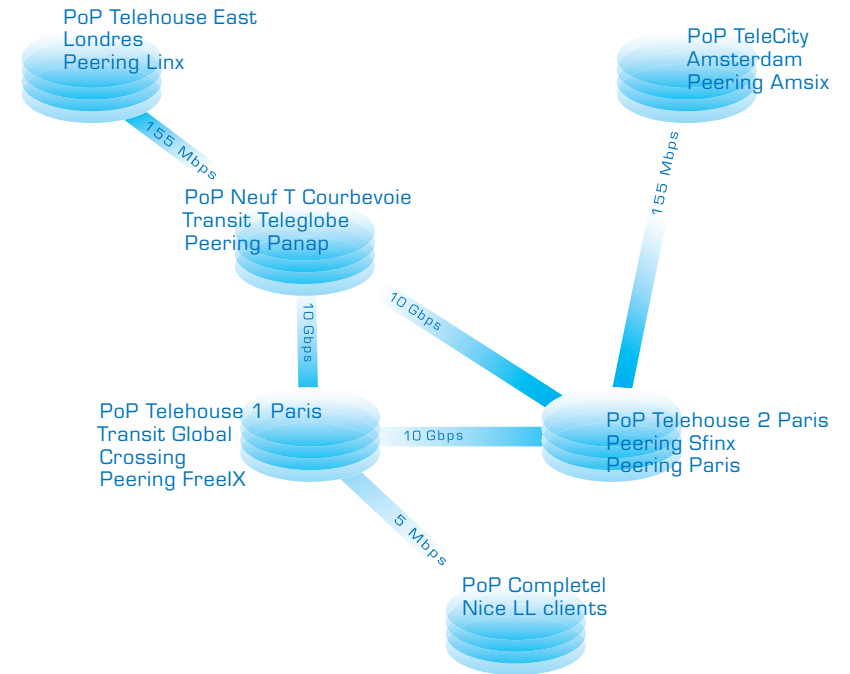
PoP Telehouse East
Londres
Peering Linx

PoP TeleCity
Amsterdam
Peering Amsix

155 Mbps

155 Mbps

PoP Neuf T Courbevoie
Transit Teleglobe
Peering Panap

10 Gbps

10 Gbps

PoP Telehouse 1 Paris
Transit Global
Crossing
Peering FreeIX

10 Gbps

PoP Telehouse 2 Paris
Peering Sfinx
Peering Paris

5 Mbps

PoP Completel
Nice LL clients